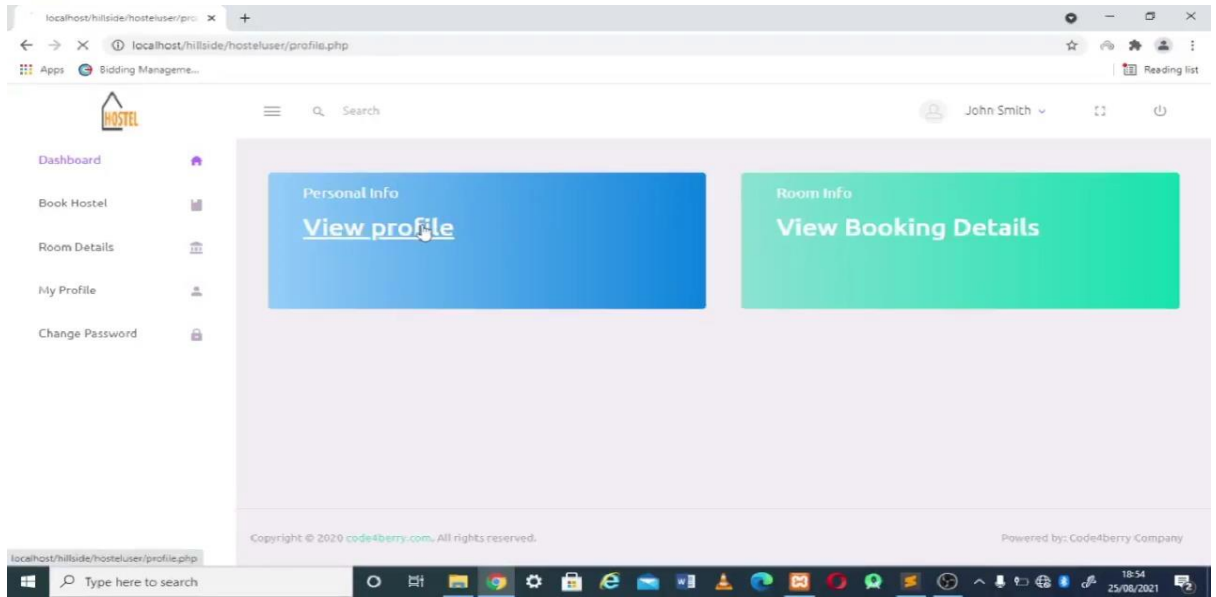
localhost/hillside/hosteluser/pro ×
+

localhost/hillside/hosteluser/profile.php

Apps Bidding Manageme...

Reading list

HOSTEL

Search

John Smith

Dashboard

Book Hostel

Room Details

My Profile

Change Password

Personal Info

View profile

Room Info

View Booking Details

Copyright © 2020 code4berry.com. All rights reserved.

Powered by: Code4berry Company

localhost/hillside/hosteluser/profile.php

Type here to search

18:54
25/08/2021